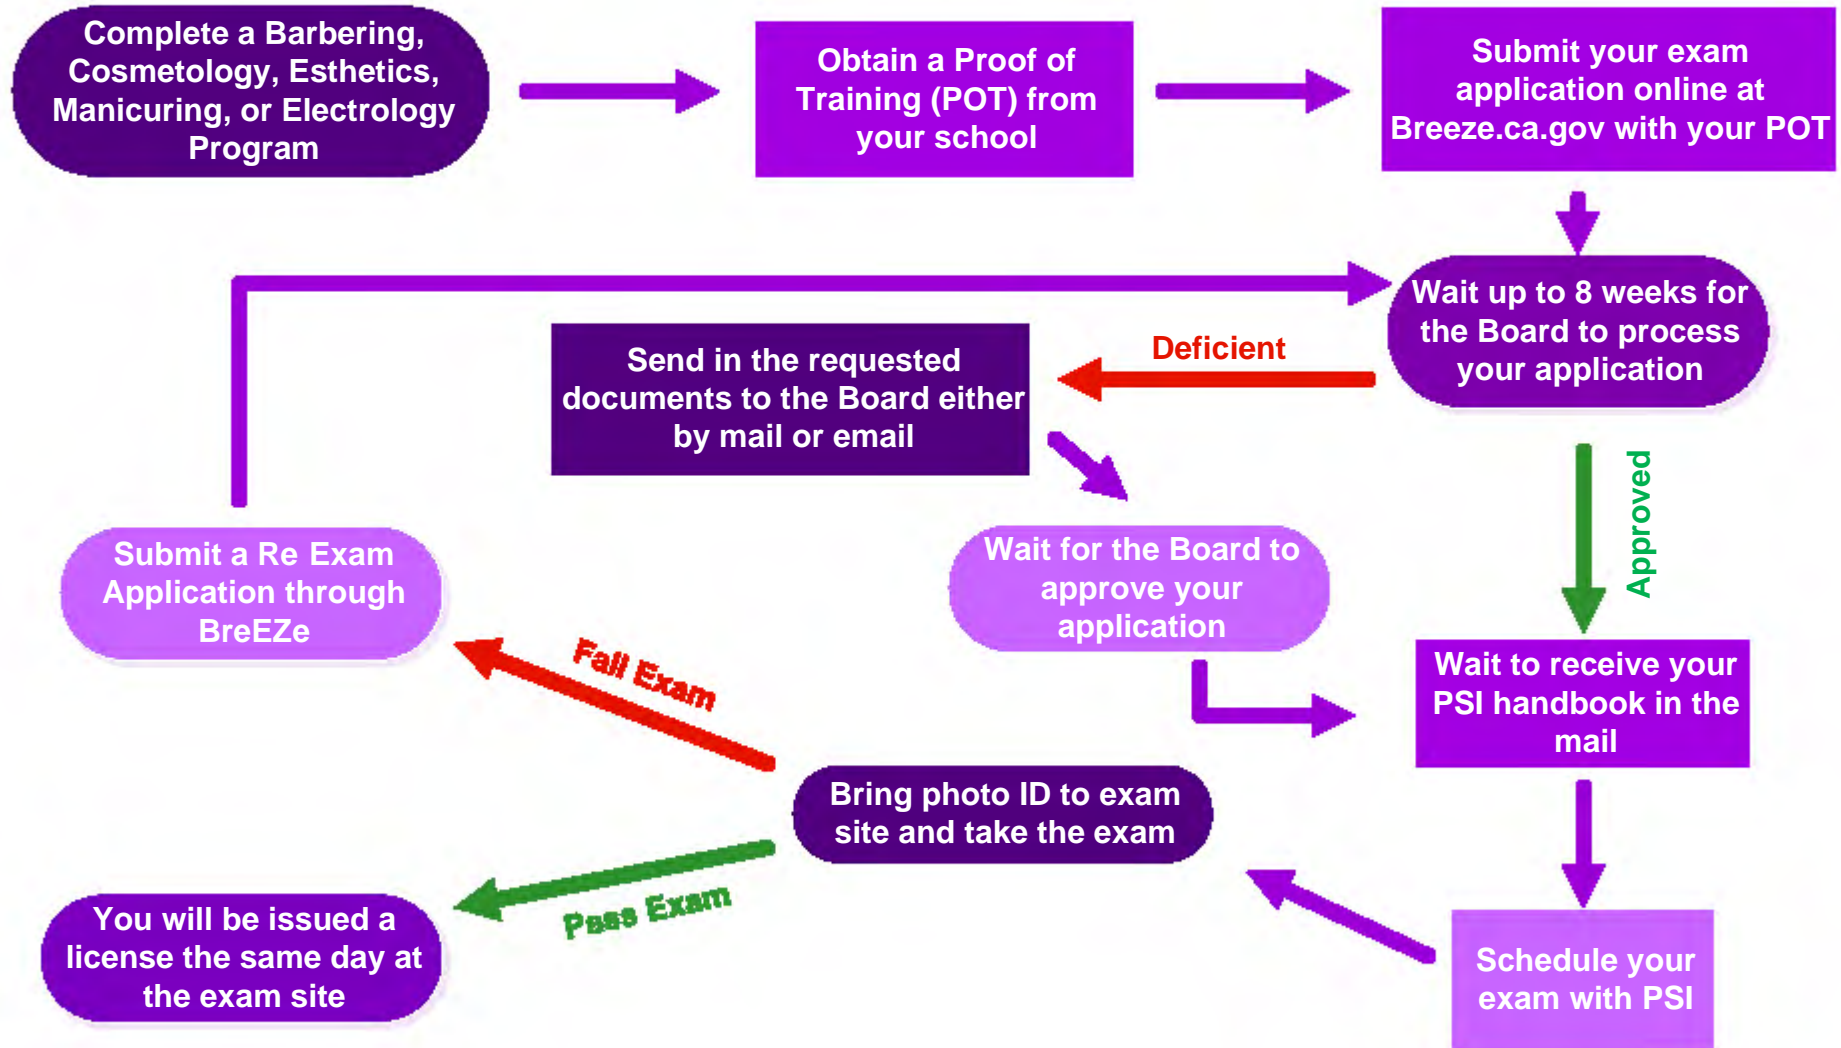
Complete a Barbering, Cosmetology, Esthetics, Manicuring, or Electrology Program

Obtain a Proof of Training (POT) from your school

Submit your exam application online at Breeze.ca.gov with your POT

Wait up to 8 weeks for the Board to process your application

Deficient

Send in the requested documents to the Board either by mail or email

Approved

Wait for the Board to approve your application

Submit a Re Exam Application through BreEZe

Wait to receive your PSI handbook in the mail

Fail Exam

Bring photo ID to exam site and take the exam

Pass Exam

You will be issued a license the same day at the exam site

Schedule your exam with PSI